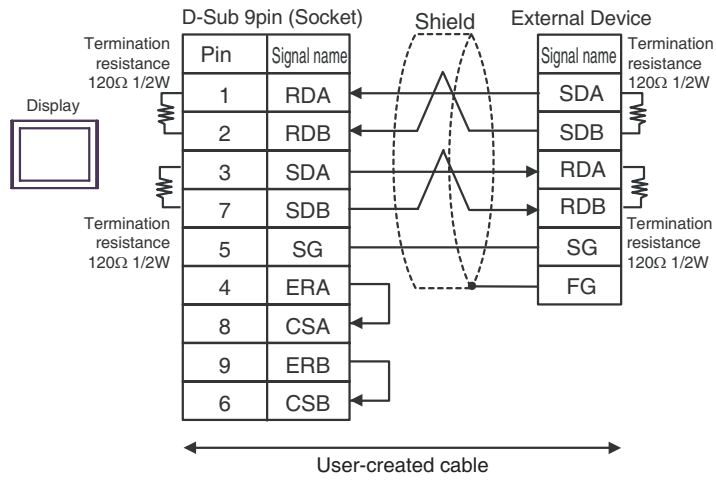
D-Sub 9pin (Socket)

Shield

External Device

Termination resistance 120Ω 1/2W

Display

| Pin | Signal name |
|---|---|
| 1 | RDA |
| 2 | RDB |
| 3 | SDA |
| 7 | SDB |
| 5 | SG |
| 4 | ERA |
| 8 | CSA |
| 9 | ERB |
| 6 | CSB |

Termination resistance 120Ω 1/2W

| Signal name |
|---|
| SDA |
| SDB |
| RDA |
| RDB |
| SG |
| FG |

Termination resistance 120Ω 1/2W

Termination resistance 120Ω 1/2W

User-created cable